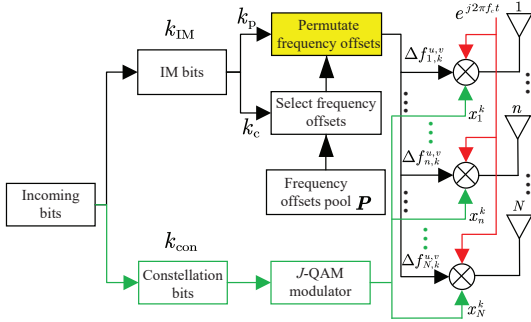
$k_{\mathrm{IM}}$

$k_{\mathrm{p}}$

Permutate frequency offsets

$e^{j2\pi f_c t}$

1

IM bits

$\Delta f_{1,k}^{u,v}$

$x_1^k$

$n$

Select frequency offsets

$k_{\mathrm{c}}$

$\Delta f_{n,k}^{u,v}$

$x_n^k$

Frequency offsets pool $\boldsymbol{P}$

Incoming bits

$N$

$\Delta f_{N,k}^{u,v}$

$k_{\mathrm{con}}$

Constellation bits

$J$-QAM modulator

$x_N^k$